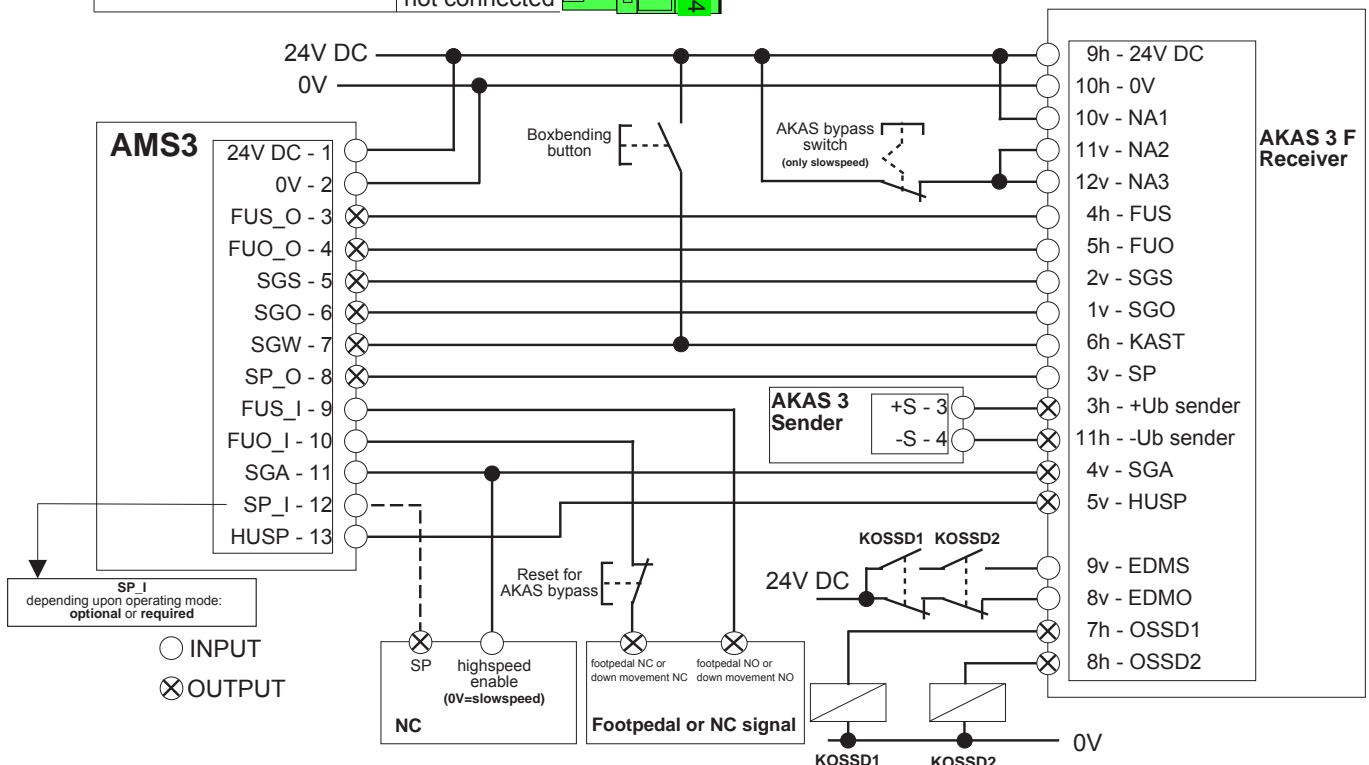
not connected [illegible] 4

24V DC
0V

AMS3
24V DC - 1
0V - 2
FUS_O - 3
FUO_O - 4
SGS - 5
SGO - 6
SGW - 7
SP_O - 8
FUS_I - 9
FUO_I - 10
SGA - 11
SP_I - 12
HUSP - 13

SP_I
depending upon operating mode:
optional or required

INPUT
OUTPUT

Boxbending button

AKAS bypass switch
(only slowspeed)

AKAS 3 Sender
+S - 3
-S - 4

Reset for AKAS bypass

SP
highspeed enable
(0V=slowspeed)
NC

footpedal NC or down movement NC
footpedal NO or down movement NO
Footpedal or NC signal

KOSSD1
KOSSD2
24V DC

KOSSD1
KOSSD2
0V

AKAS 3 F Receiver
9h - 24V DC
10h - 0V
10v - NA1
11v - NA2
12v - NA3
4h - FUS
5h - FUO
2v - SGS
1v - SGO
6h - KAST
3v - SP
3h - +Ub sender
11h - -Ub sender
4v - SGA
5v - HUSP
9v - EDMS
8v - EDMO
7h - OSSD1
8h - OSSD2